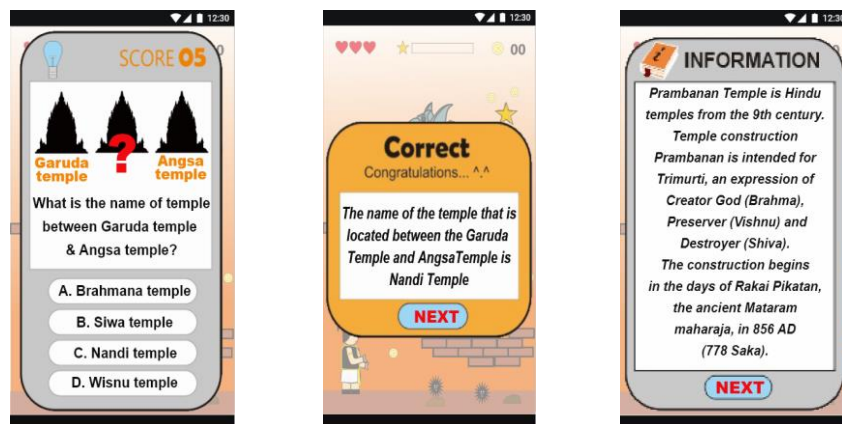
12:30

SCORE 05

Garuda temple

?

Angsa temple

What is the name of temple between Garuda temple & Angsa temple?

A. Brahmana temple

B. Siwa temple

C. Nandi temple

D. Wisnu temple

12:30

00

Correct

Congratulations... ^.^

The name of the temple that is located between the Garuda Temple and AngsaTemple is Nandi Temple

NEXT

12:3

INFORMATION

Prambanan Temple is Hindu temples from the 9th century. Temple construction Prambanan is intended for Trimurti, an expression of Creator God (Brahma), Preserver (Vishnu) and Destroyer (Shiva). The construction begins in the days of Rakai Pikatan, the ancient Mataram maharaja, in 856 AD (778 Saka).

NEXT